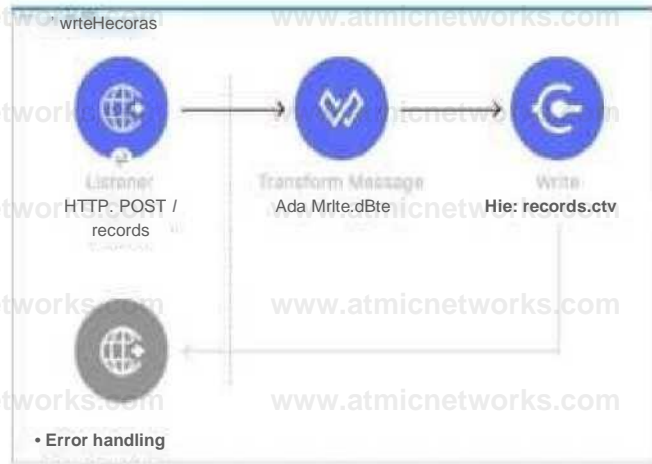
tworks.com · wrteHecoras www.atmicnetworks.com

tworks Listener HTTP. POST / records

Transform Message Ada Mrlte.dBte

Write Hie: records.ctv

tworks.com www.atmicnetworks.com

tworks.com www.atmicnetworks.com

• Error handling